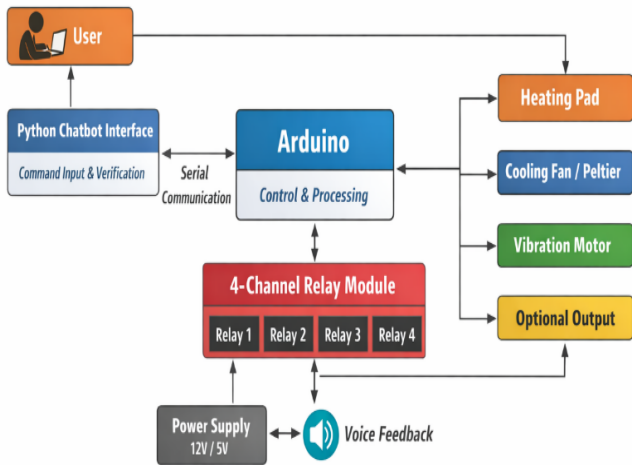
User

Python Chatbot Interface

Command Input & Verification

Serial Communication

Arduino

Control & Processing

Heating Pad

Cooling Fan / Peltier

Vibration Motor

Optional Output

4-Channel Relay Module

Relay 1

Relay 2

Relay 3

Relay 4

Power Supply 12V / 5V

Voice Feedback